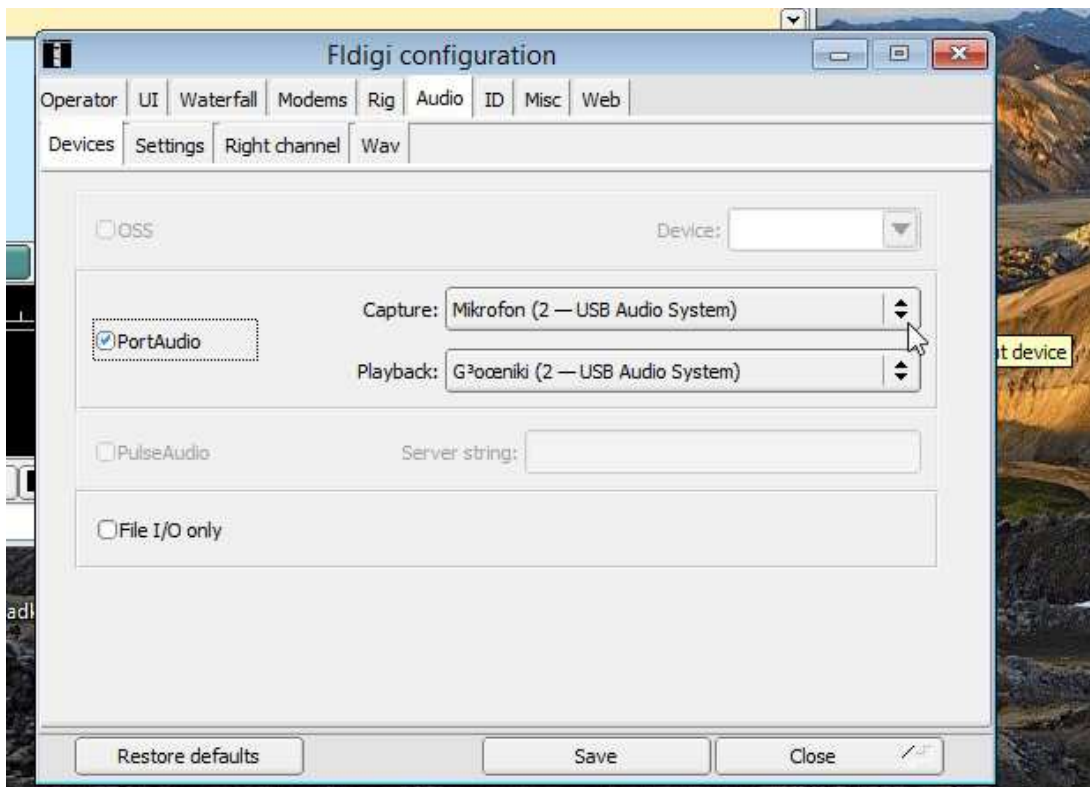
Fldigi configuration

Operator | UI | Waterfall | Modems | Rig | Audio | ID | Misc | Web

Devices | Settings | Right channel | Wav

OSS

Device:

Capture: Mikrofon (2 — USB Audio System)

PortAudio

Playback: G³ośniki (2 — USB Audio System)

t device

PulseAudio

Server string:

File I/O only

adk

Restore defaults

Save

Close